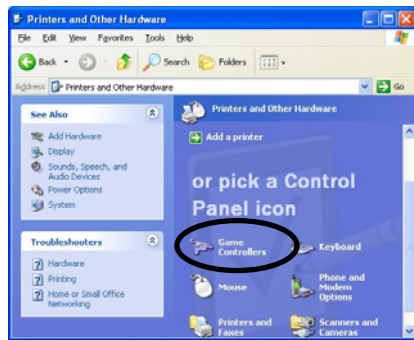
Printers and Other Hardware

File Edit View Favorites Tools Help

Back Search Folders

Address Printers and Other Hardware Go

See Also

Add Hardware

Display

Sounds, Speech, and Audio Devices

Power Options

System

Troubleshooters

Hardware

Printing

Home or Small Office Networking

Printers and Other Hardware

Add a printer

or pick a Control Panel icon

Game Controllers

Keyboard

Mouse

Phone and Modem Options

Printers and Faxes

Scanners and Cameras